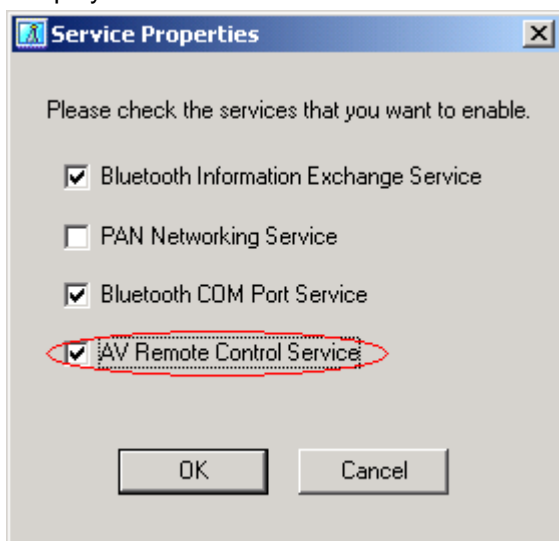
Service Properties

Please check the services that you want to enable.

Bluetooth Information Exchange Service

PAN Networking Service

Bluetooth COM Port Service

AV Remote Control Service

OK

Cancel